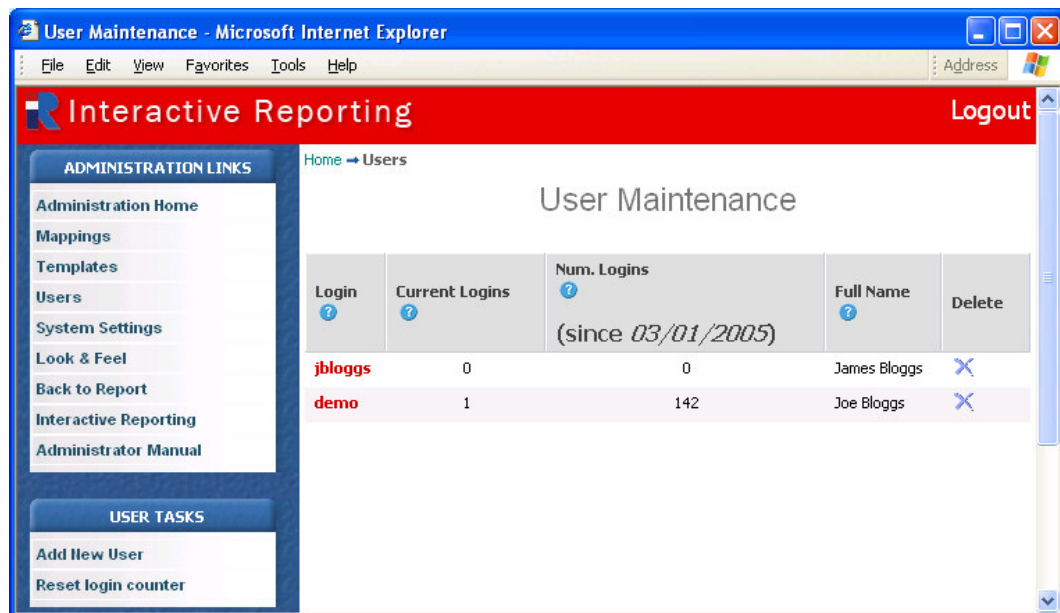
User Maintenance - Microsoft Internet Explorer

File Edit View Favorites Tools Help

Address

Interactive Reporting

Logout

ADMINISTRATION LINKS

Administration Home
Mappings
Templates
Users
System Settings
Look & Feel
Back to Report
Interactive Reporting
Administrator Manual

USER TASKS

Add New User
Reset login counter

Home → Users

User Maintenance

| Login | Current Logins | Num. Logins (since *03/01/2005*) | Full Name | Delete |
|---|---|---|---|---|
| jbloggs | 0 | 0 | James Bloggs | |
| demo | 1 | 142 | Joe Bloggs | |